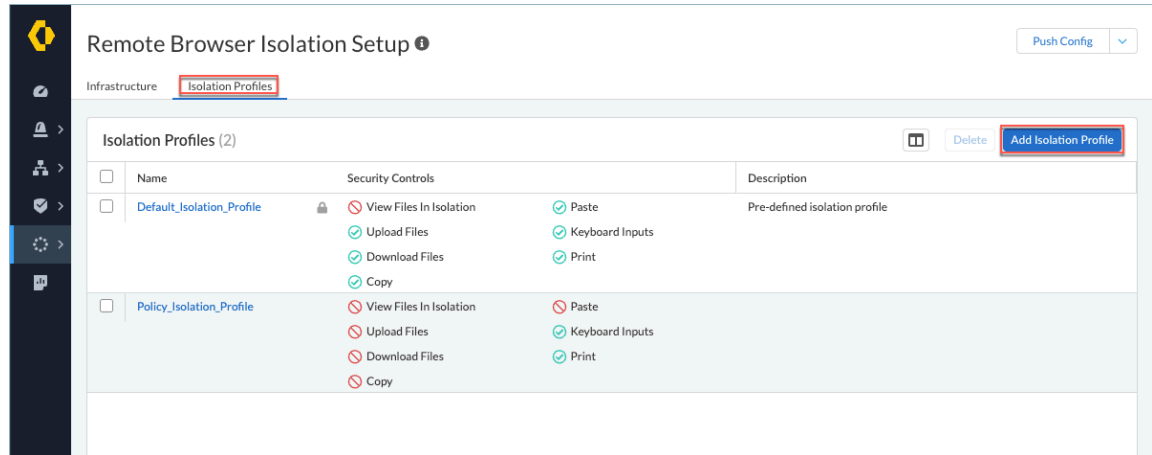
Remote Browser Isolation Setup

Push Config

Infrastructure Isolation Profiles

Isolation Profiles (2)

Delete Add Isolation Profile

| | Name | Security Controls | | Description |
|---|---|---|---|---|
| | Default_Isolation_Profile | View Files In Isolation<br>Upload Files<br>Download Files<br>Copy | Paste<br>Keyboard Inputs<br>Print | Pre-defined isolation profile |
| | Policy_Isolation_Profile | View Files In Isolation<br>Upload Files<br>Download Files<br>Copy | Paste<br>Keyboard Inputs<br>Print | |